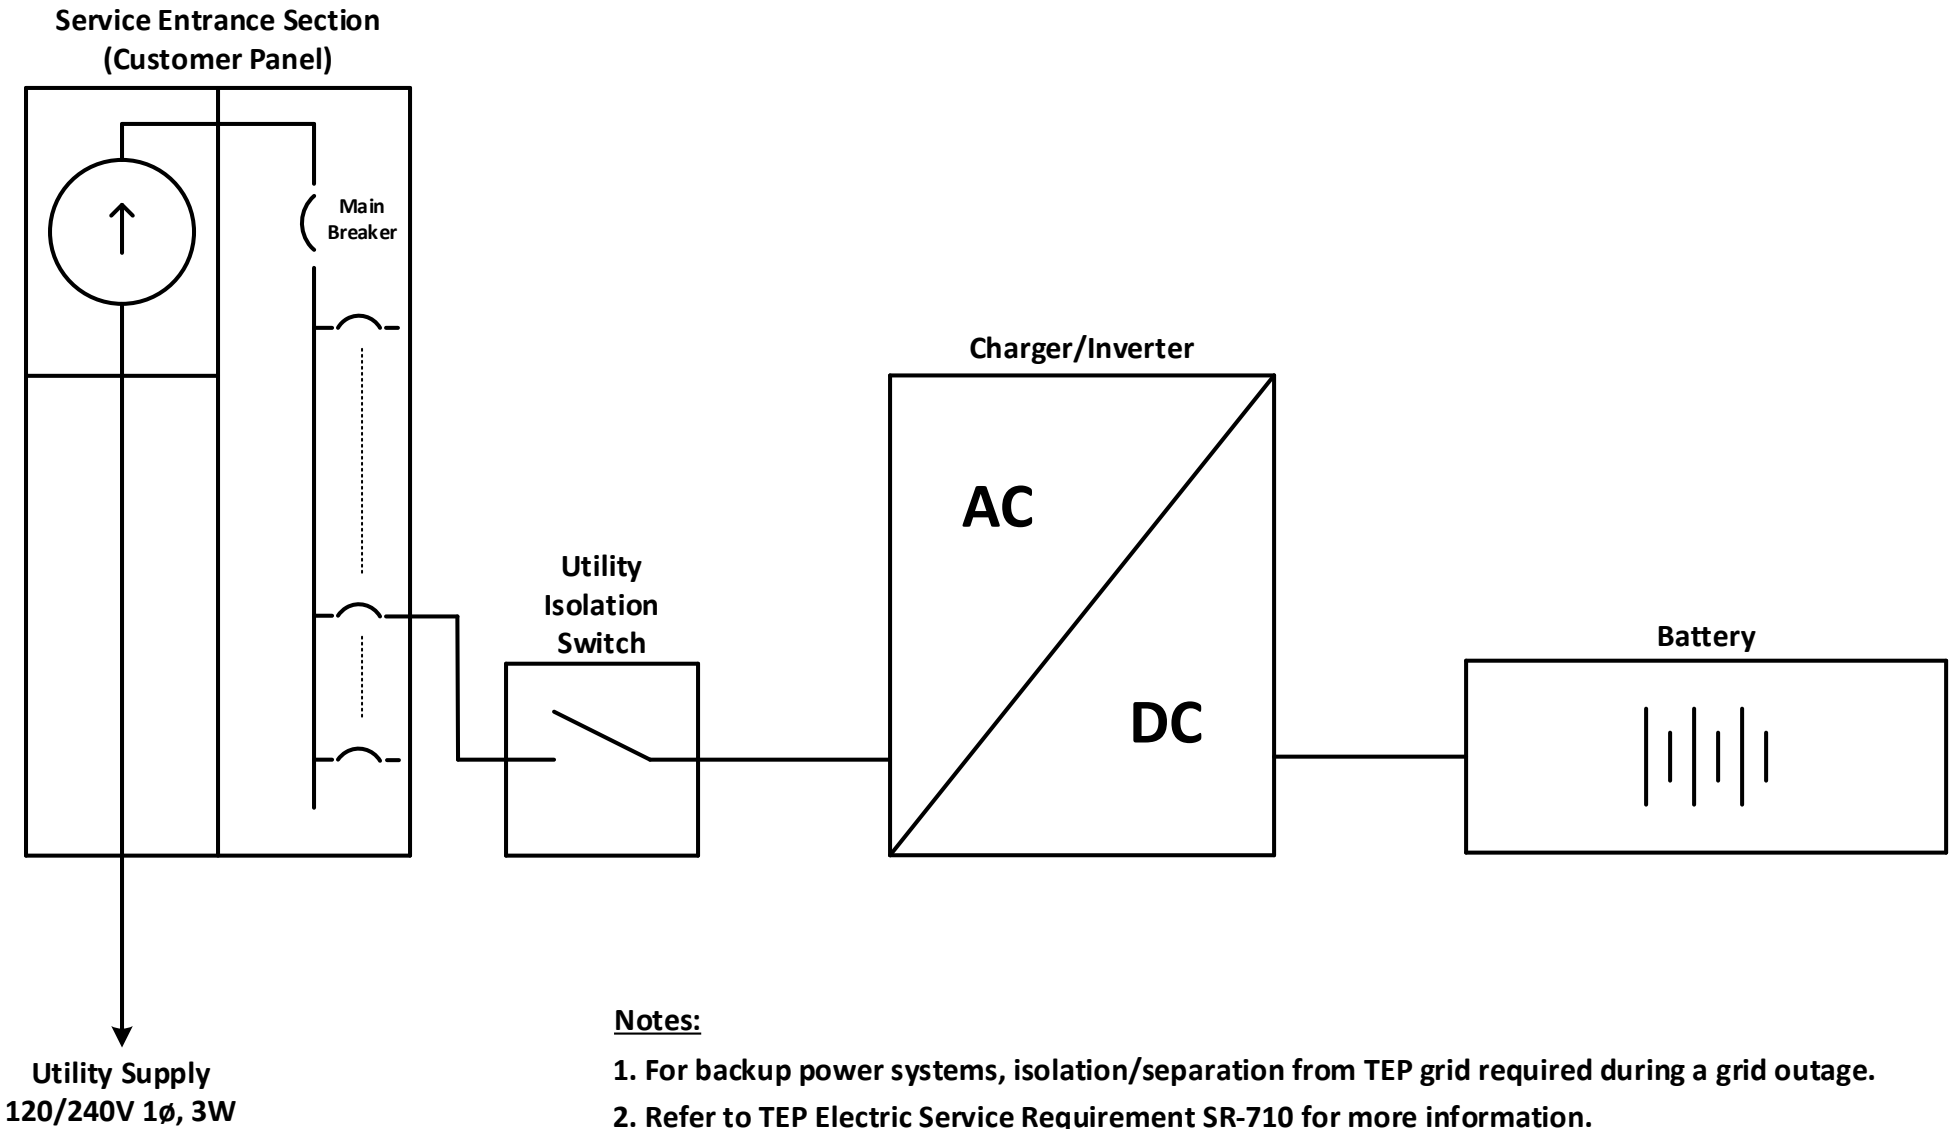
Service Entrance Section
(Customer Panel)

Main Breaker

Charger/Inverter

AC

DC

Utility Isolation Switch

Battery

Utility Supply
120/240V 1ø, 3W

Notes:

1. For backup power systems, isolation/separation from TEP grid required during a grid outage.

2. Refer to TEP Electric Service Requirement SR-710 for more information.